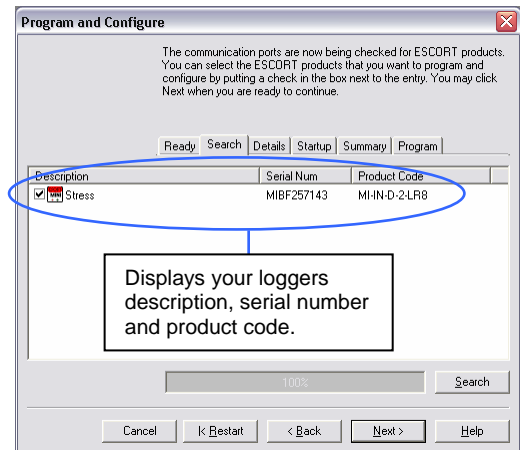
Program and Configure

The communication ports are now being checked for ESCORT products. You can select the ESCORT products that you want to program and configure by putting a check in the box next to the entry. You may click Next when you are ready to continue.

Ready | Search | Details | Startup | Summary | Program

| Description | Serial Num | Product Code |
|---|---|---|
| Stress | MIBF257143 | MI-IN-D-2-LR8 |

Displays your loggers description, serial number and product code.

100%

Search

Cancel | |< Restart | < Back | Next > | Help